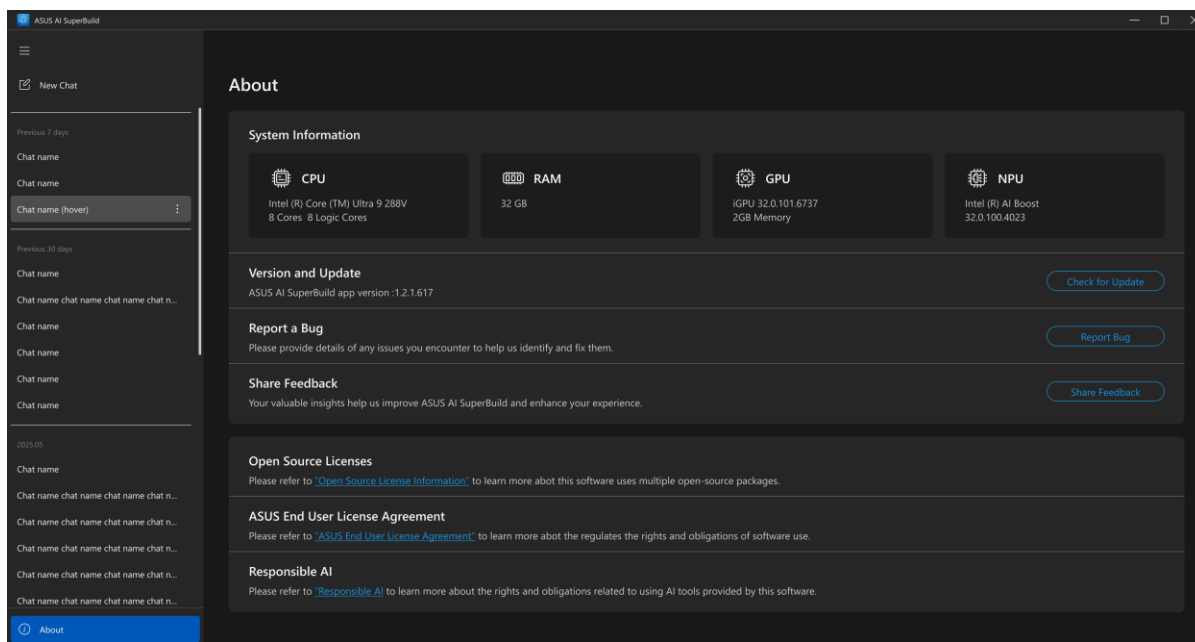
ASUS AI SuperBuild

New Chat

Previous 7 days

Chat name

Chat name

Chat name (hover)

Previous 30 days

Chat name

Chat name chat name chat name chat n...

Chat name

Chat name

Chat name

Chat name

2025.05

Chat name

Chat name chat name chat name chat n...

Chat name chat name chat name chat n...

Chat name chat name chat name chat n...

Chat name chat name chat name chat n...

Chat name chat name chat name chat n...

About

About

System Information

CPU
Intel (R) Core (TM) Ultra 9 288V
8 Cores 8 Logic Cores

RAM
32 GB

GPU
iGPU 32.0.101.6737
2GB Memory

NPU
Intel (R) AI Boost
32.0.100.4023

Version and Update
ASUS AI SuperBuild app version :1.2.1.617

Check for Update

Report a Bug
Please provide details of any issues you encounter to help us identify and fix them.

Report Bug

Share Feedback
Your valuable insights help us improve ASUS AI SuperBuild and enhance your experience.

Share Feedback

Open Source Licenses
Please refer to "Open Source License Information" to learn more abot this software uses multiple open-source packages.

ASUS End User License Agreement
Please refer to "ASUS End User License Agreement" to learn more abot the regulates the rights and obligations of software use.

Responsible AI
Please refer to "Responsible AI to learn more about the rights and obligations related to using AI tools provided by this software.